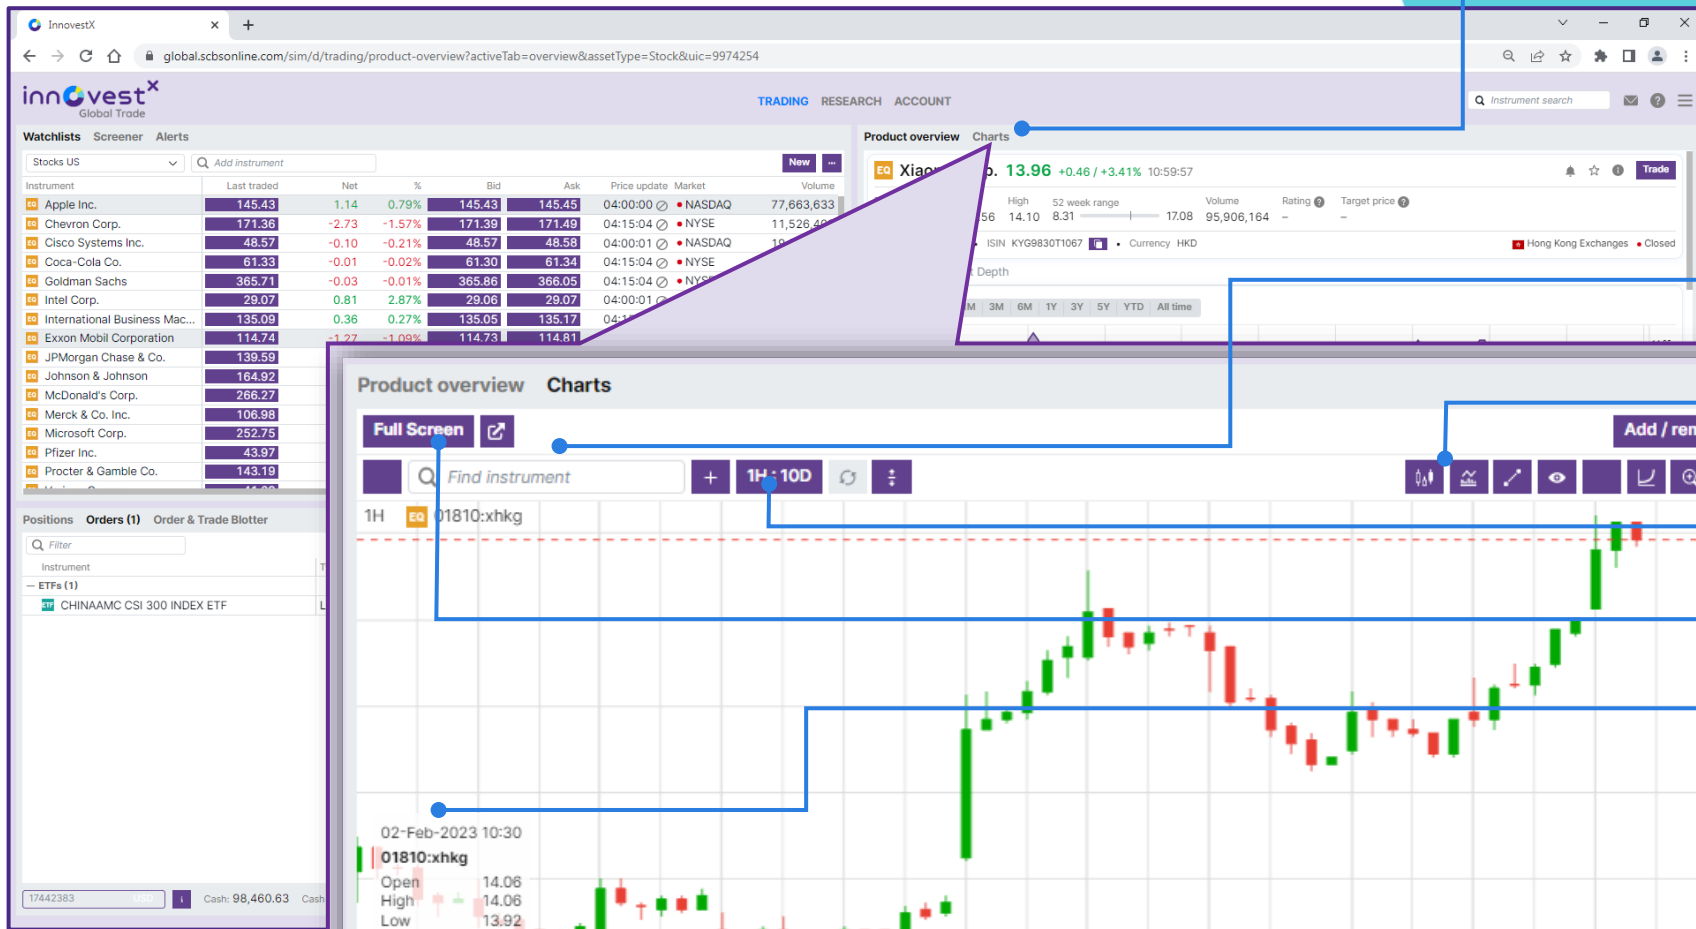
InnovestX

global.scbsonline.com/sim/d/trading/product-overview?activeTab=overview&assetType=Stock&uic=9974254

innovestX Global Trade

TRADING RESEARCH ACCOUNT

Instrument search

Watchlists Screener Alerts

Stocks US

Add instrument

New

| Instrument | Last traded | Net | % | Bid | Ask | Price update | Market | Volume |
|---|---|---|---|---|---|---|---|---|
| Apple Inc. | 145.43 | 1.14 | 0.79% | 145.43 | 145.45 | 04:00:00 | NASDAQ | 77,663,633 |
| Chevron Corp. | 171.36 | -2.73 | -1.57% | 171.39 | 171.49 | 04:15:04 | NYSE | 11,526,4 |
| Cisco Systems Inc. | 48.57 | -0.10 | -0.21% | 48.57 | 48.58 | 04:00:01 | NASDAQ | 1 |
| Coca-Cola Co. | 61.33 | -0.01 | -0.02% | 61.30 | 61.34 | 04:15:04 | NYSE | |
| Goldman Sachs | 365.71 | -0.03 | -0.01% | 365.86 | 366.05 | 04:15:04 | NY | |
| Intel Corp. | 29.07 | 0.81 | 2.87% | 29.06 | 29.07 | 04:00:01 | | |
| International Business Mac... | 135.09 | 0.36 | 0.27% | 135.05 | 135.17 | 04: | | |
| Exxon Mobil Corporation | 114.74 | -1.27 | -1.09% | 114.73 | 114.81 | | | |
| JPMorgan Chase & Co. | 139.59 | | | | | | | |
| Johnson & Johnson | 164.92 | | | | | | | |
| McDonald's Corp. | 266.27 | | | | | | | |
| Merck & Co. Inc. | 106.98 | | | | | | | |
| Microsoft Corp. | 252.75 | | | | | | | |
| Pfizer Inc. | 43.97 | | | | | | | |
| Procter & Gamble Co. | 143.19 | | | | | | | |

Positions Orders (1) Order & Trade Blotter

Filter

Instrument

ETFs (1)

CHINAAMC CSI 300 INDEX ETF

17442383 USD

Cash: 98,460.63 Cash

Product overview Charts

Xiao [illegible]p. 13.96 +0.46 / +3.41% 10:59:57

Trade

56 High 14.10 52 week range 8.31 17.08 Volume 95,906,164 Rating – Target price –

ISIN KYG9830T1067 Currency HKD

Hong Kong Exchanges Closed

Depth

M 3M 6M 1Y 3Y 5Y YTD All time

Product overview Charts

Full Screen

Add / rem

Find instrument

1H : 10D

1H 01810:xhkg

02-Feb-2023 10:30

01810:xhkg

Open 14.06
High 14.06
Low 13.92